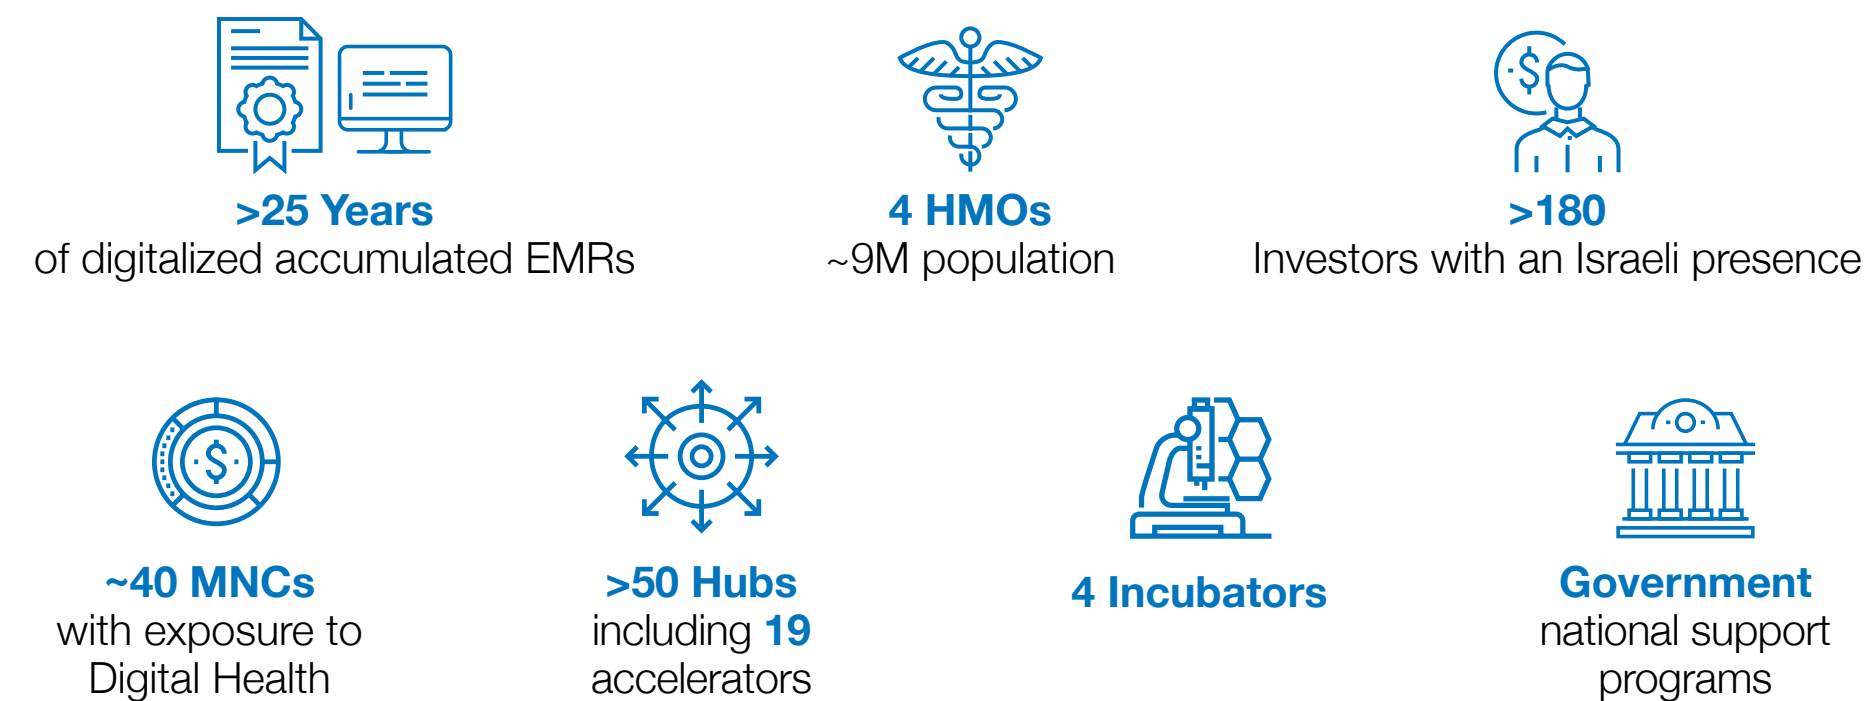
>25 Years
of digitalized accumulated EMRs

4 HMOs
~9M population

>180
Investors with an Israeli presence

~40 MNCs
with exposure to Digital Health

>50 Hubs
including 19 accelerators

4 Incubators

Government
national support programs